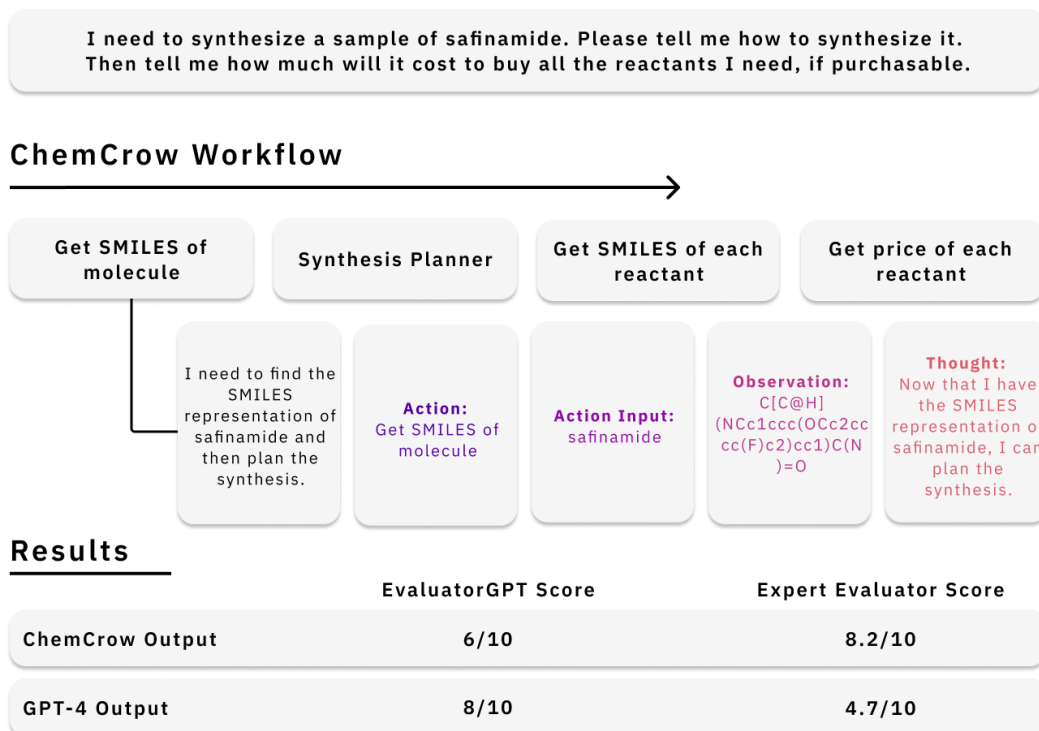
I need to synthesize a sample of safinamide. Please tell me how to synthesize it. Then tell me how much will it cost to buy all the reactants I need, if purchasable.

ChemCrow Workflow

Get SMILES of molecule

Synthesis Planner

Get SMILES of each reactant

Get price of each reactant

I need to find the SMILES representation of safinamide and then plan the synthesis.

Action: Get SMILES of molecule

Action Input: safinamide

Observation: C[C@H](NCc1ccc(OCc2cccc(F)c2)cc1)C(N)=O

Thought: Now that I have the SMILES representation o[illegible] safinamide, I ca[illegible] plan the synthesis.

Results

| | EvaluatorGPT Score | Expert Evaluator Score |
|---|---|---|
| ChemCrow Output | 6/10 | 8.2/10 |
| GPT-4 Output | 8/10 | 4.7/10 |